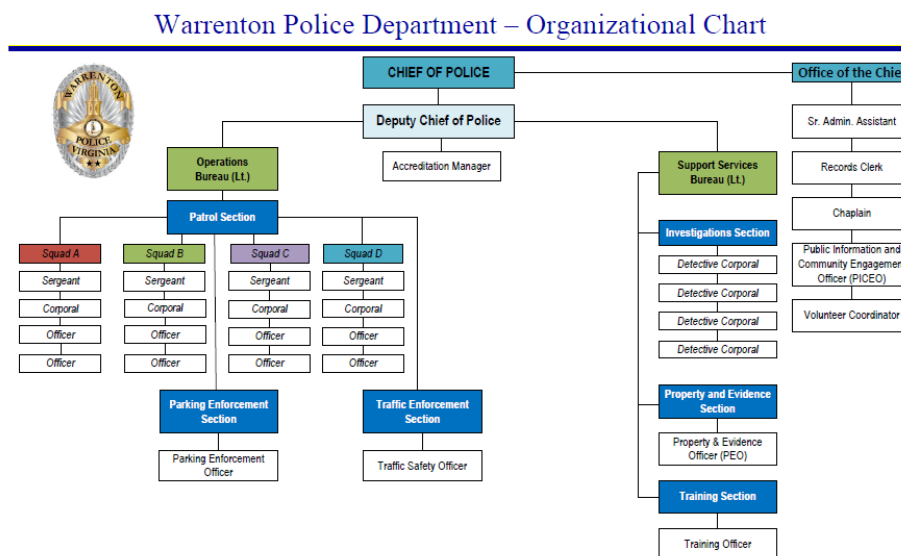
Warrenton Police Department – Organizational Chart

WARRENTON POLICE VIRGINIA

CHIEF OF POLICE

Office of the Chie

Deputy Chief of Police

Accreditation Manager

Operations Bureau (Lt.)

Patrol Section

Squad A
Sergeant
Corporal
Officer
Officer

Squad B
Sergeant
Corporal
Officer
Officer

Squad C
Sergeant
Corporal
Officer
Officer

Squad D
Sergeant
Corporal
Officer
Officer

Parking Enforcement Section

Parking Enforcement Officer

Traffic Enforcement Section

Traffic Safety Officer

Support Services Bureau (Lt.)

Investigations Section
Detective Corporal
Detective Corporal
Detective Corporal
Detective Corporal

Property and Evidence Section

Property & Evidence Officer (PEO)

Training Section

Training Officer

Sr. Admin. Assistant

Records Clerk

Chaplain

Public Information and Community Engagemer Officer (PICEO)

Volunteer Coordinator